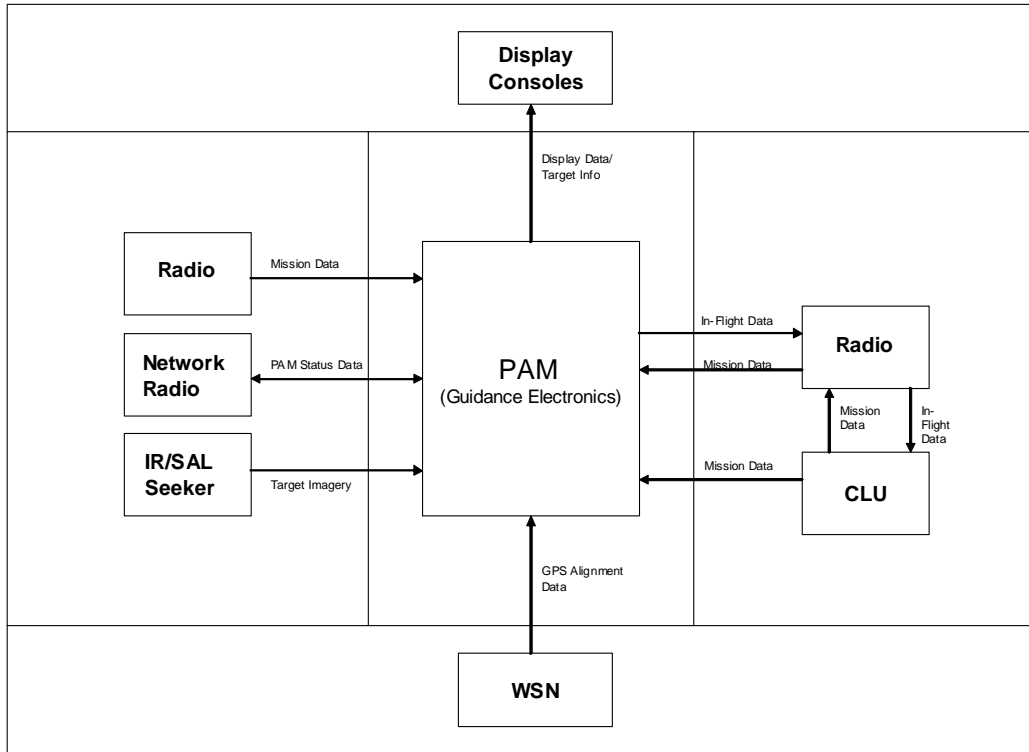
Display Consoles

Display Data/ Target Info

Radio

Mission Data

Network Radio

PAM Status Data

IR/SAL Seeker

Target Imagery

PAM
(Guidance Electronics)

In-Flight Data

Mission Data

Radio

Mission Data

In-Flight Data

Mission Data

CLU

GPS Alignment Data

WSN